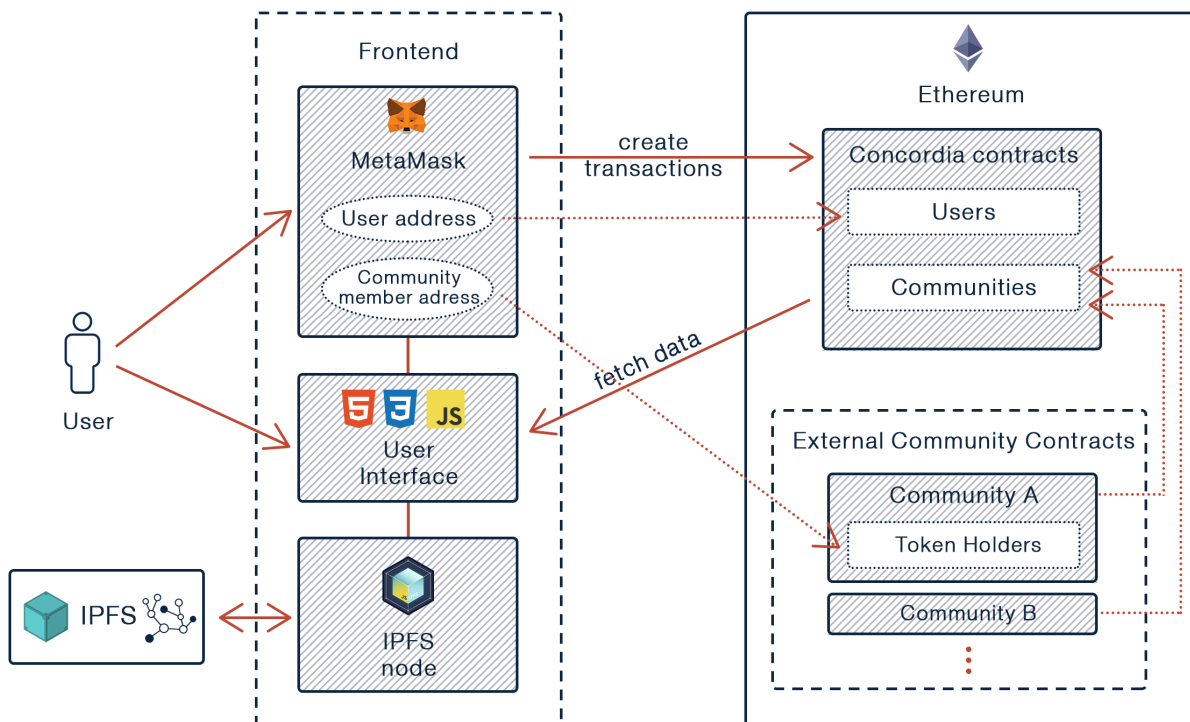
Frontend

MetaMask

User address

Community member adress

User Interface

IPFS node

User

IPFS

create transactions

fetch data

Ethereum

Concordia contracts

Users

Communities

External Community Contracts

Community A

Token Holders

Community B